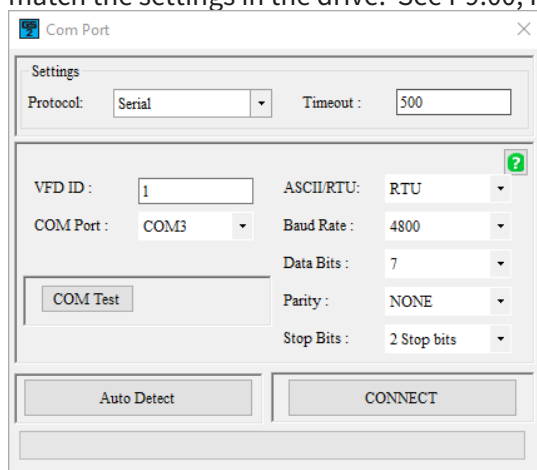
match the settings in the drive. See P9.00, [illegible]

Com Port

Settings

Protocol: Serial

Timeout : 500

VFD ID : 1

COM Port : COM3

ASCII/RTU: RTU

Baud Rate : 4800

Data Bits : 7

COM Test

Parity : NONE

Stop Bits : 2 Stop bits

Auto Detect

CONNECT